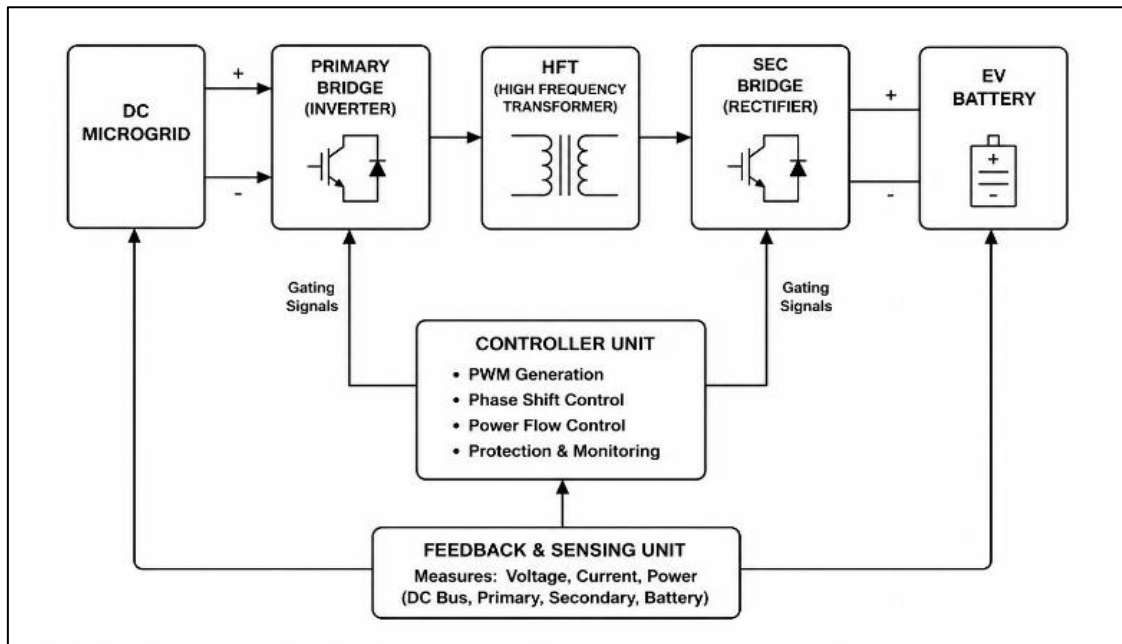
DC MICROGRID

+

-

PRIMARY BRIDGE (INVERTER)

HFT (HIGH FREQUENCY TRANSFORMER)

SEC BRIDGE (RECTIFIER)

+

-

EV BATTERY

+

-

Gating Signals

Gating Signals

CONTROLLER UNIT

• PWM Generation
• Phase Shift Control
• Power Flow Control
• Protection & Monitoring

FEEDBACK & SENSING UNIT

Measures: Voltage, Current, Power (DC Bus, Primary, Secondary, Battery)